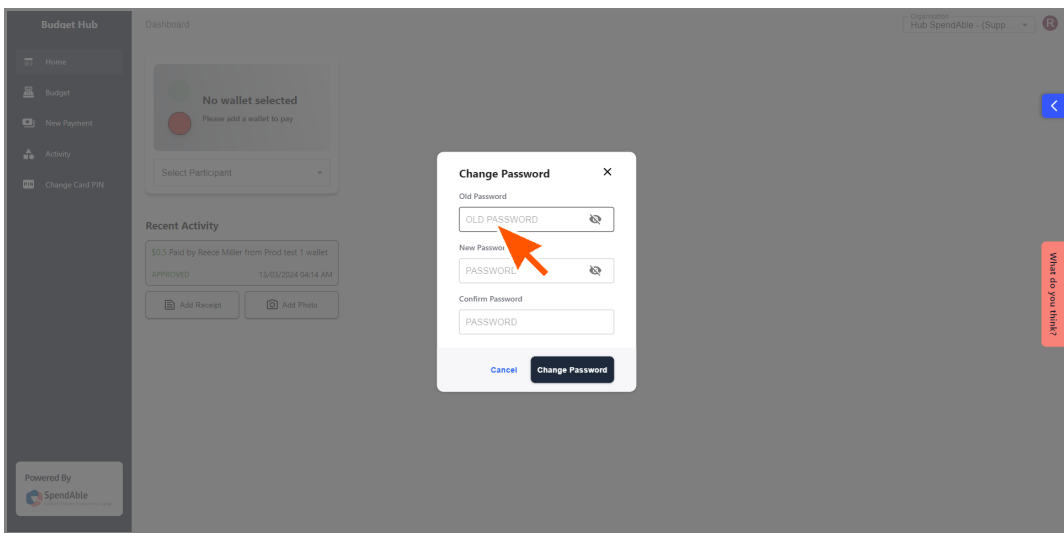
Budget Hub

Home

Budget

New Payment

Activity

Change Card PIN

Powered By

SpendAble

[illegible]

Dashboard

Organisation
Hub SpendAble - (Supp...

R

No wallet selected

Please add a wallet to pay

Select Participant

Recent Activity

$0.5 Paid by Reece Miller from Prod test 1 wallet

APPROVED

13/03/2024 04:14 AM

Add Receipt

Add Photo

Change Password

Old Password

OLD PASSWORD

New Passwor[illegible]

PASSWORD

Confirm Password

PASSWORD

Cancel

Change Password

What do you think?